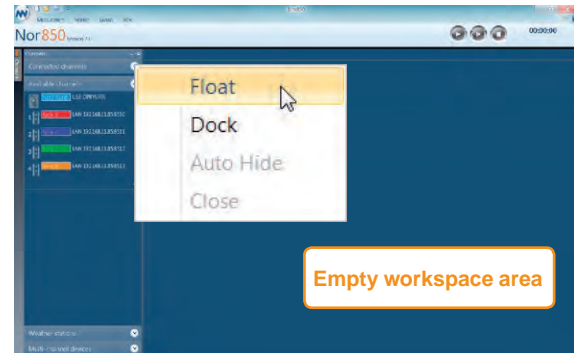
Measurement Video Views Help
Nor850
00:00:00
Connected channels
Available channels
USB 09PIU06
SAM 192168215B531
SAM 192168215B531
SAM 192168215B5312
SAM 192168215B5313
Float
Dock
Auto Hide
Close
Empty workspace area
Weather station
Multi-channel devices